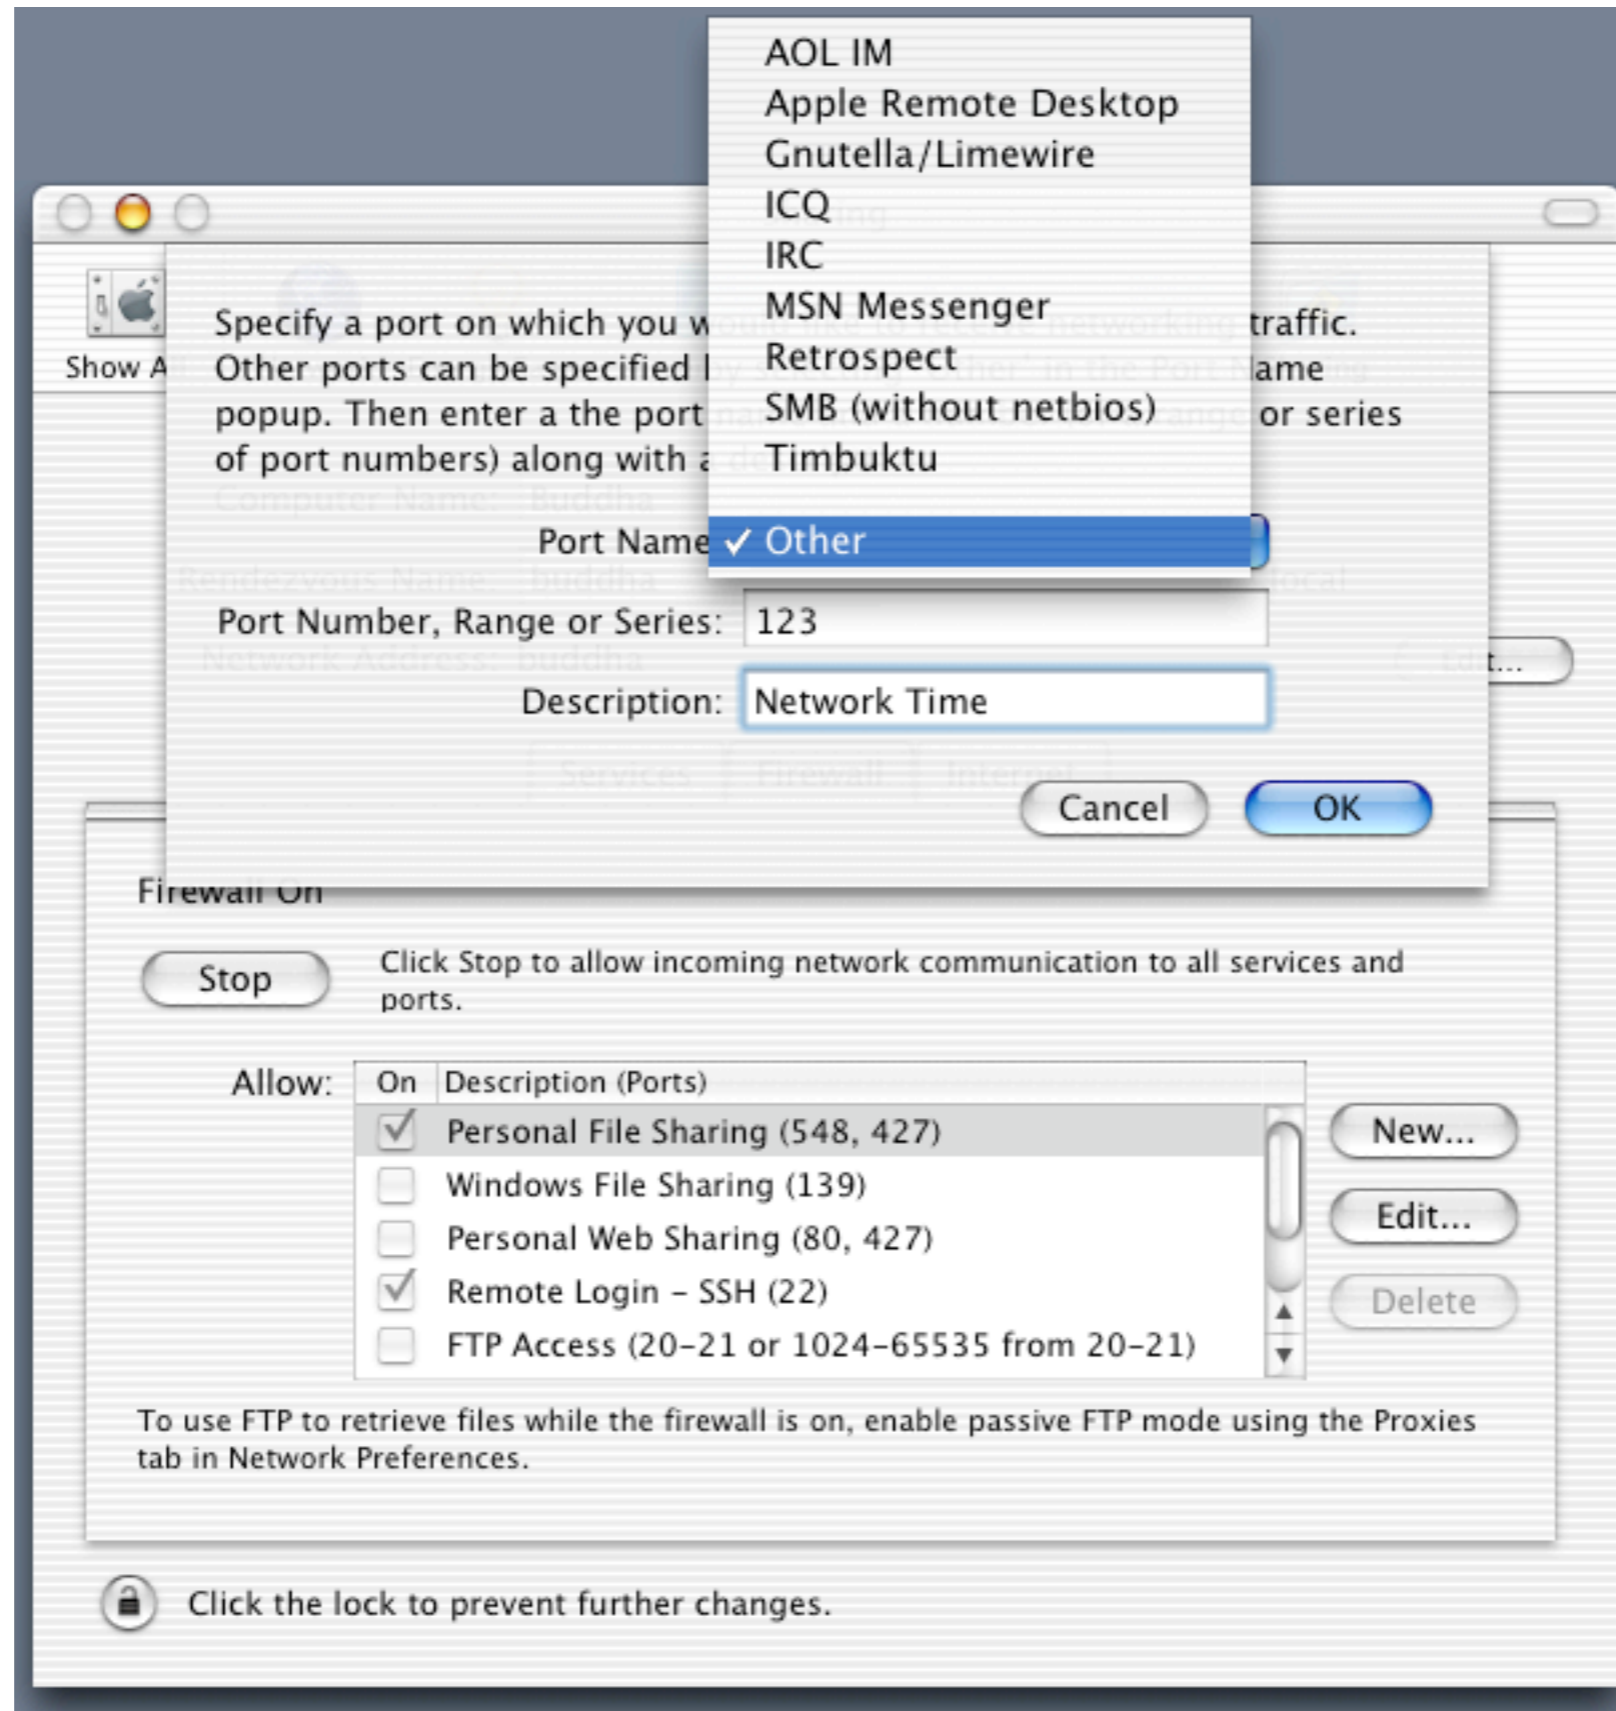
AOL IM
Apple Remote Desktop
Gnutella/Limewire
ICQ
IRC
MSN Messenger
Retrospect
SMB (without netbios)
Timbuktu
✓ Other

Show A

Specify a port on which you w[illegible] traffic. Other ports can be specified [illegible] ame popup. Then enter a the port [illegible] or series of port numbers) along with a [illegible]

Port Name

Port Number, Range or Series: 123

Description: Network Time

Cancel OK

Firewall On

Stop

Click Stop to allow incoming network communication to all services and ports.

Allow:

| On | Description (Ports) |
|---|---|
| ✓ | Personal File Sharing (548, 427) |
| | Windows File Sharing (139) |
| | Personal Web Sharing (80, 427) |
| ✓ | Remote Login – SSH (22) |
| | FTP Access (20-21 or 1024-65535 from 20-21) |

New...
Edit...
Delete

To use FTP to retrieve files while the firewall is on, enable passive FTP mode using the Proxies tab in Network Preferences.

Click the lock to prevent further changes.